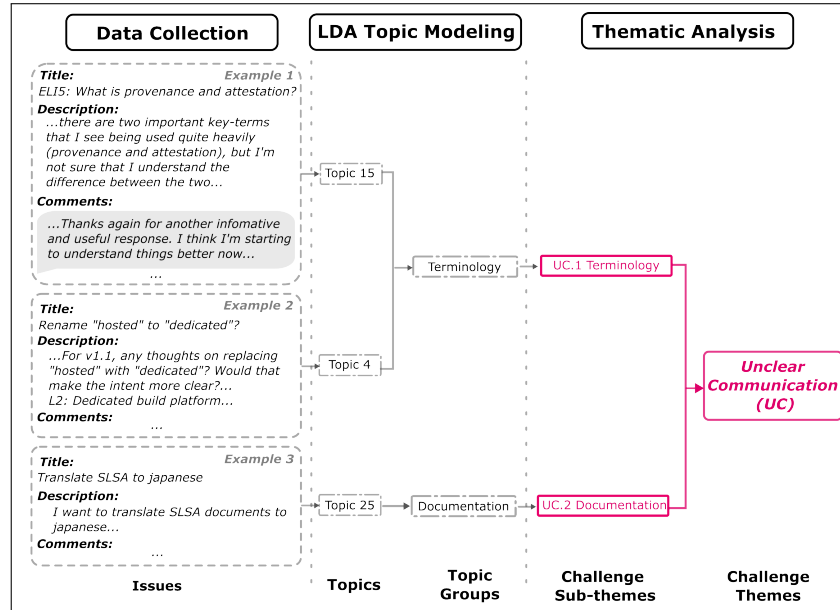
Data Collection

LDA Topic Modeling

Thematic Analysis

Title: Example 1
ELI5: What is provenance and attestation?
Description:
...there are two important key-terms that I see being used quite heavily (provenance and attestation), but I'm not sure that I understand the difference between the two...
Comments:
...Thanks again for another infomative and useful response. I think I'm starting to understand things better now...
...

Title: Example 2
Rename "hosted" to "dedicated"?
Description:
...For v1.1, any thoughts on replacing "hosted" with "dedicated"? Would that make the intent more clear?...
L2: Dedicated build platform...
Comments:
...

Title: Example 3
Translate SLSA to japanese
Description:
I want to translate SLSA documents to japanese...
Comments:
...

Topic 15

Topic 4

Topic 25

Terminology

Documentation

UC.1 Terminology

UC.2 Documentation

Unclear Communication (UC)

Issues

Topics

Topic Groups

Challenge Sub-themes

Challenge Themes